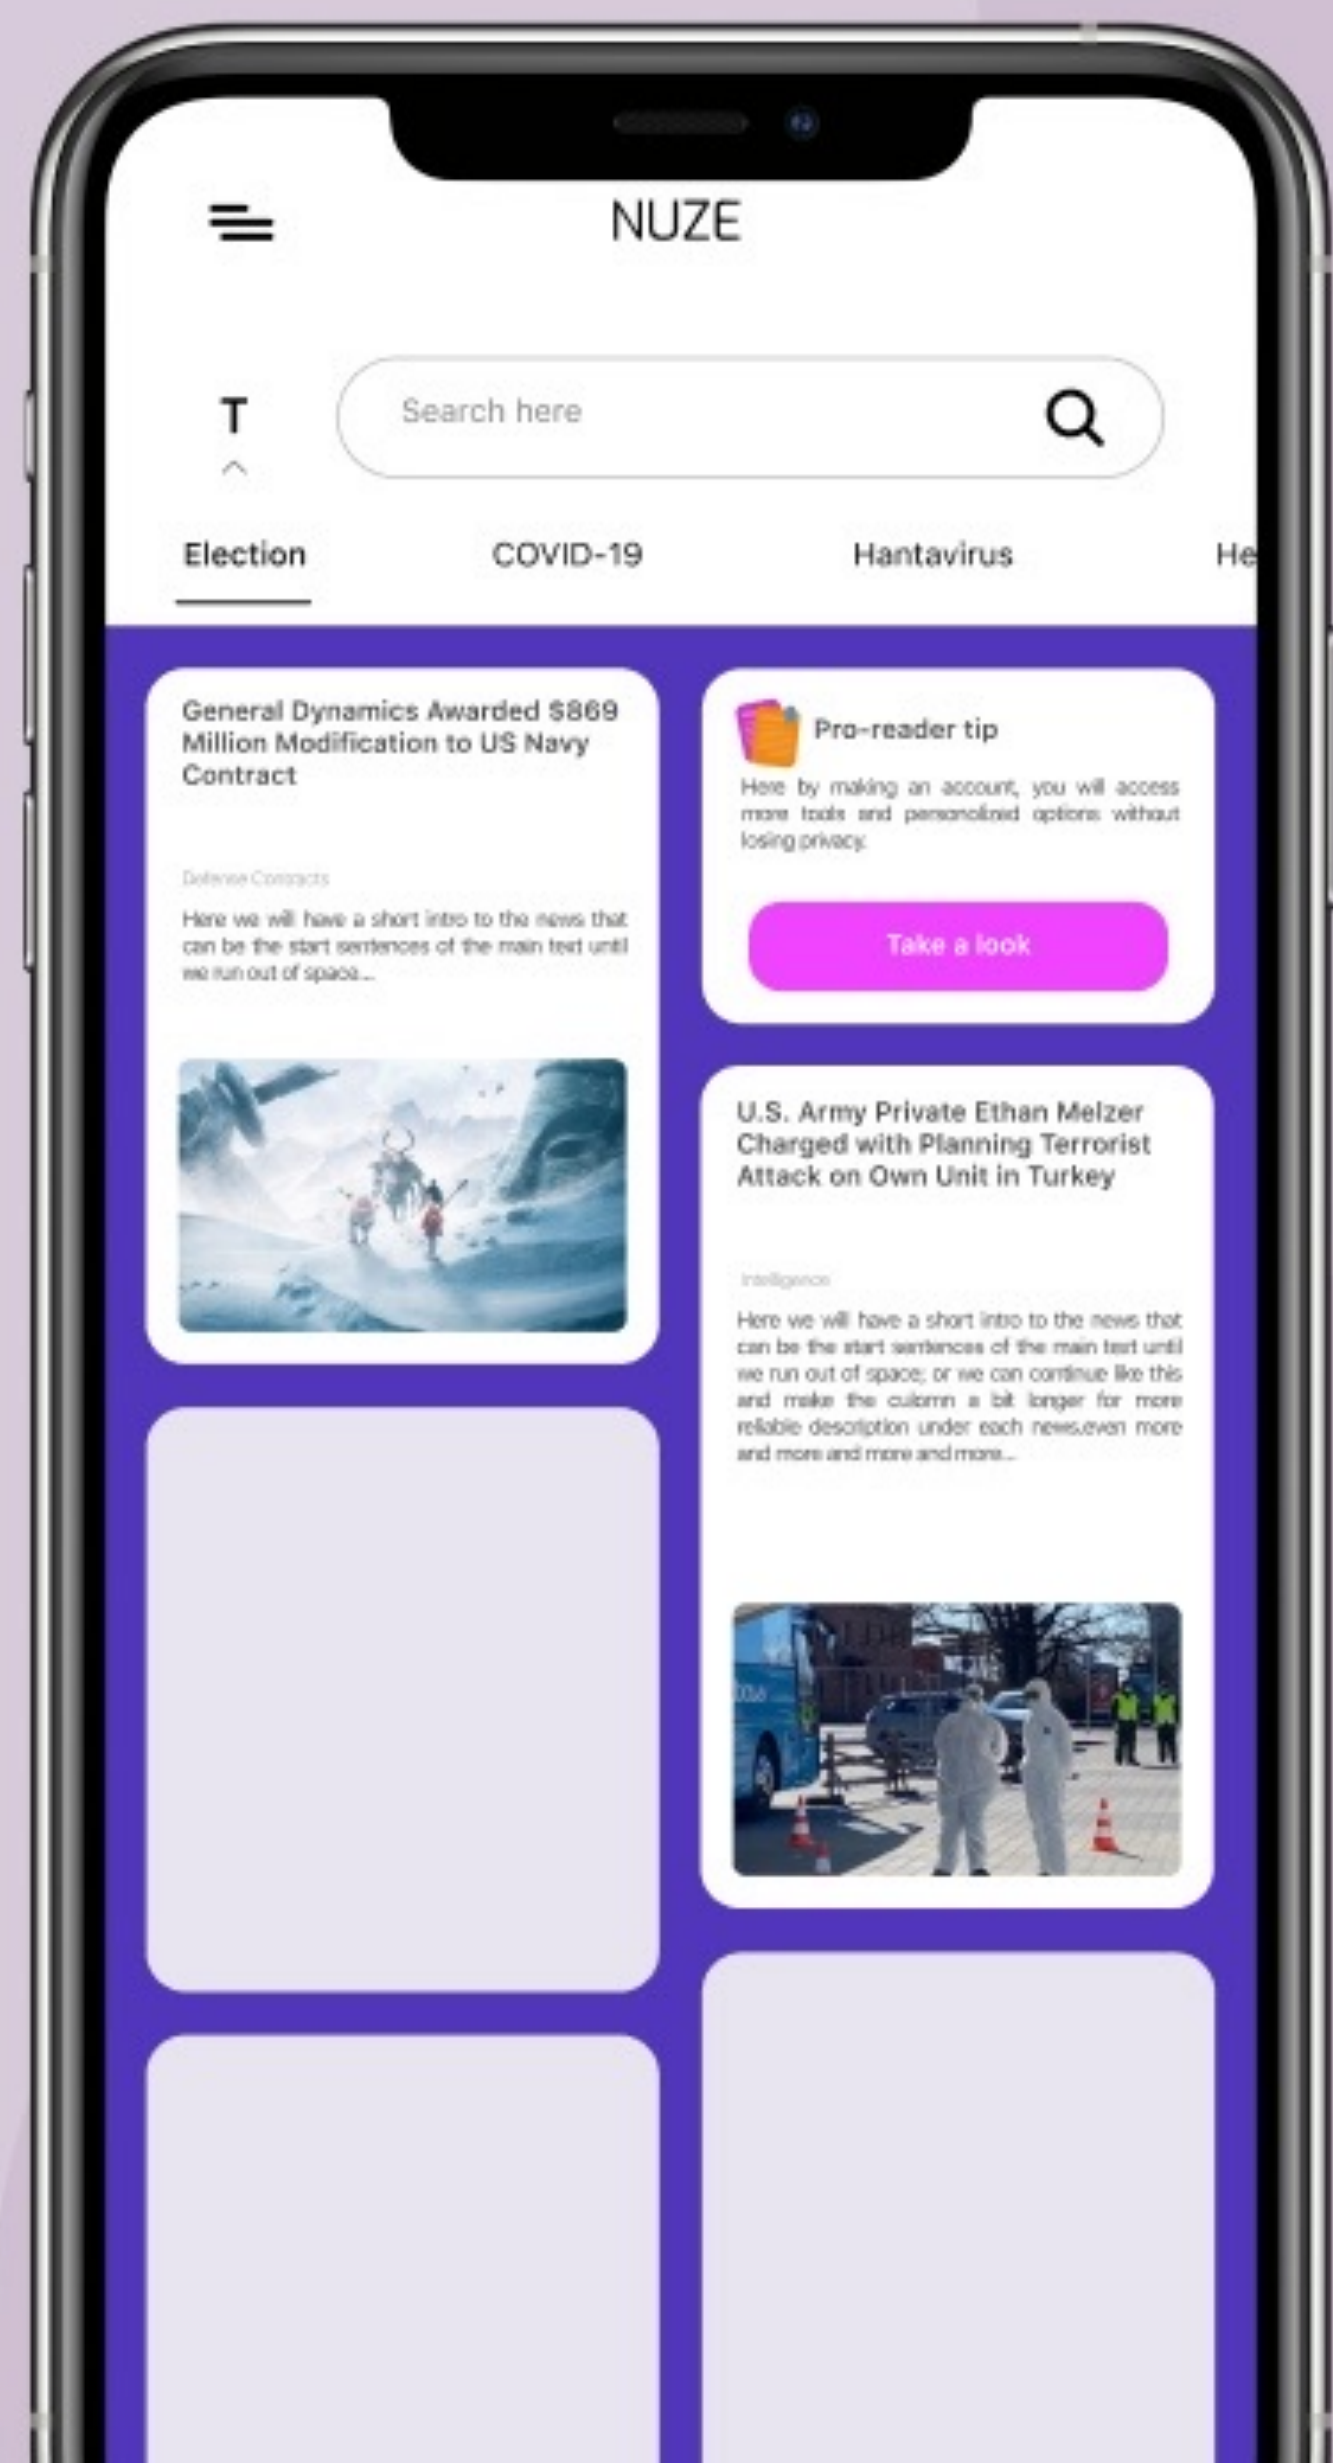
NUZE

T

Search here

Election COVID-19 Hantavirus He

General Dynamics Awarded $869 Million Modification to US Navy Contract

Defense Contracts

Here we will have a short intro to the news that can be the start sentences of the main text until we run out of space...

Pro-reader tip

Here by making an account, you will access more tools and personalized options without losing privacy.

Take a look

U.S. Army Private Ethan Melzer Charged with Planning Terrorist Attack on Own Unit in Turkey

Intelligence

Here we will have a short intro to the news that can be the start sentences of the main text until we run out of space; or we can continue like this and make the culomn a bit longer for more reliable description under each news,even more and more and more and more...